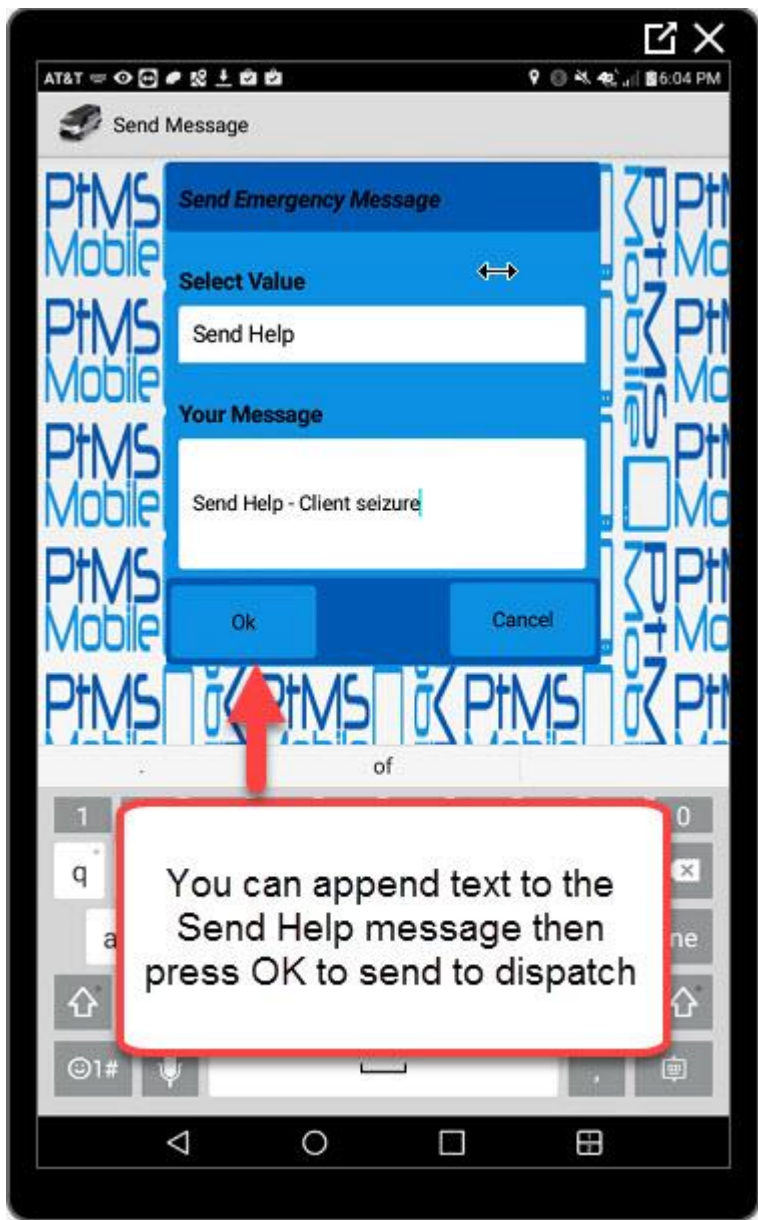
AT&T

6:04 PM

Send Message

PtMS Mobile

Send Emergency Message

Select Value

Send Help

Your Message

Send Help - Client seizure

Ok

Cancel

of

1

0

q

a

ne

©1#

,

You can append text to the Send Help message then press OK to send to dispatch